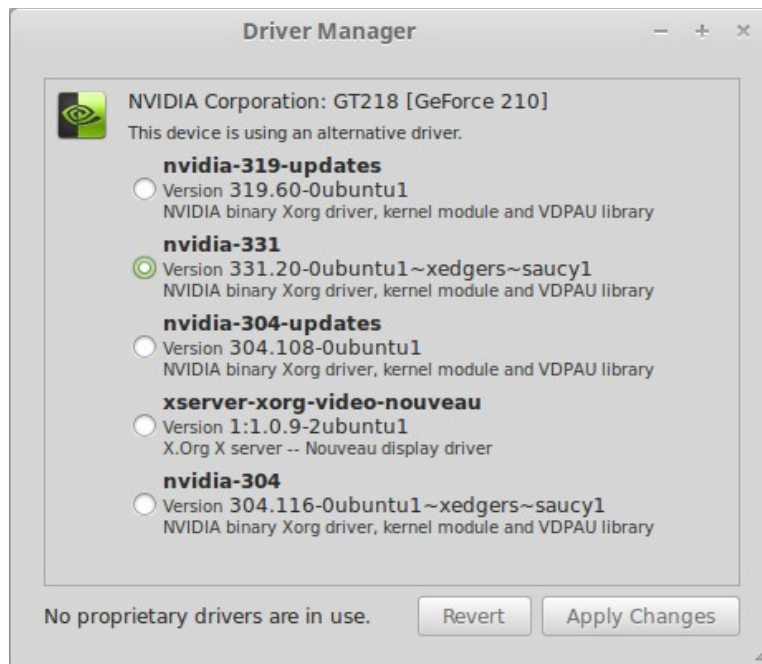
Driver Manager

– + ×

NVIDIA Corporation: GT218 [GeForce 210]

This device is using an alternative driver.

nvidia-319-updates
Version 319.60-0ubuntu1
NVIDIA binary Xorg driver, kernel module and VDPAU library

nvidia-331
Version 331.20-0ubuntu1~xedgers~saucy1
NVIDIA binary Xorg driver, kernel module and VDPAU library

nvidia-304-updates
Version 304.108-0ubuntu1
NVIDIA binary Xorg driver, kernel module and VDPAU library

xserver-xorg-video-nouveau
Version 1:1.0.9-2ubuntu1
X.Org X server -- Nouveau display driver

nvidia-304
Version 304.116-0ubuntu1~xedgers~saucy1
NVIDIA binary Xorg driver, kernel module and VDPAU library

No proprietary drivers are in use.

Revert

Apply Changes